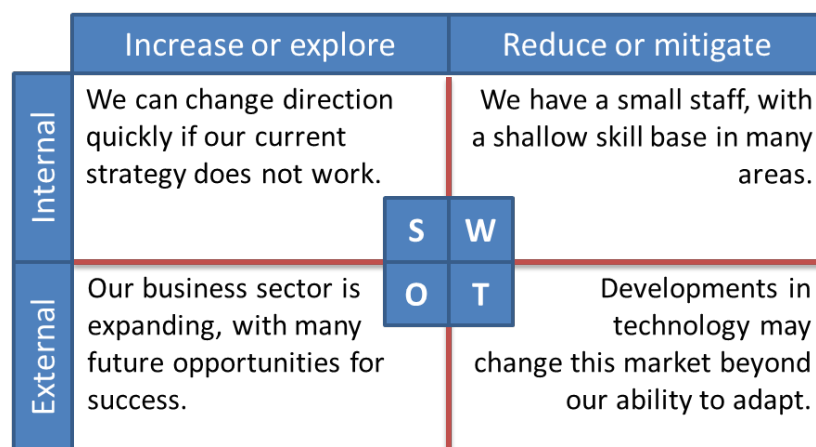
| | Increase or explore | Reduce or mitigate |
|---|---|---|
| Internal | We can change direction quickly if our current strategy does not work. | We have a small staff, with a shallow skill base in many areas. |
| External | Our business sector is expanding, with many future opportunities for success. | Developments in technology may change this market beyond our ability to adapt. |

S W
O T